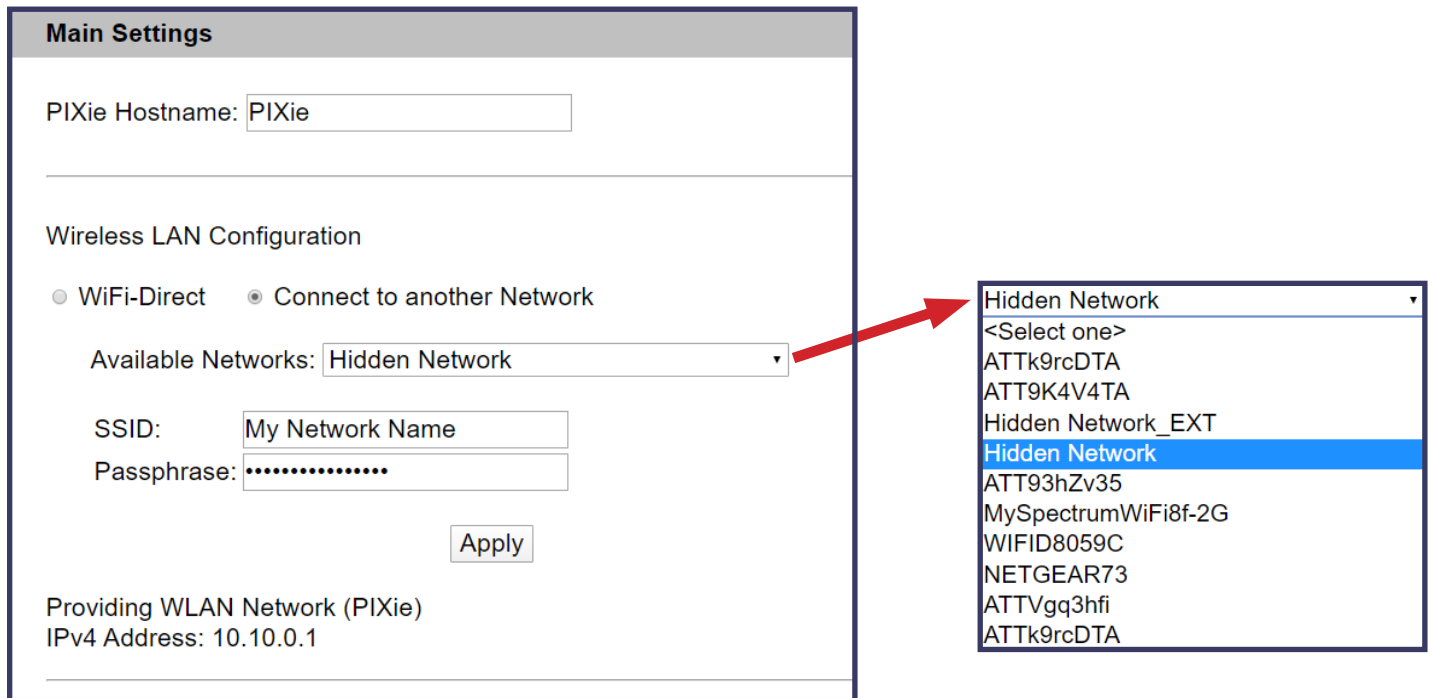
Main Settings

PIXie Hostname: PIXie

Wireless LAN Configuration

WiFi-Direct
Connect to another Network

Available Networks: Hidden Network

SSID: My Network Name
Passphrase: ••••••••••••••••

Apply

Providing WLAN Network (PIXie)
IPv4 Address: 10.10.0.1

Hidden Network
<Select one>
ATTk9rcDTA
ATT9K4V4TA
Hidden Network_EXT
Hidden Network
ATT93hZv35
MySpectrumWiFi8f-2G
WIFID8059C
NETGEAR73
ATTVgq3hfi
ATTk9rcDTA